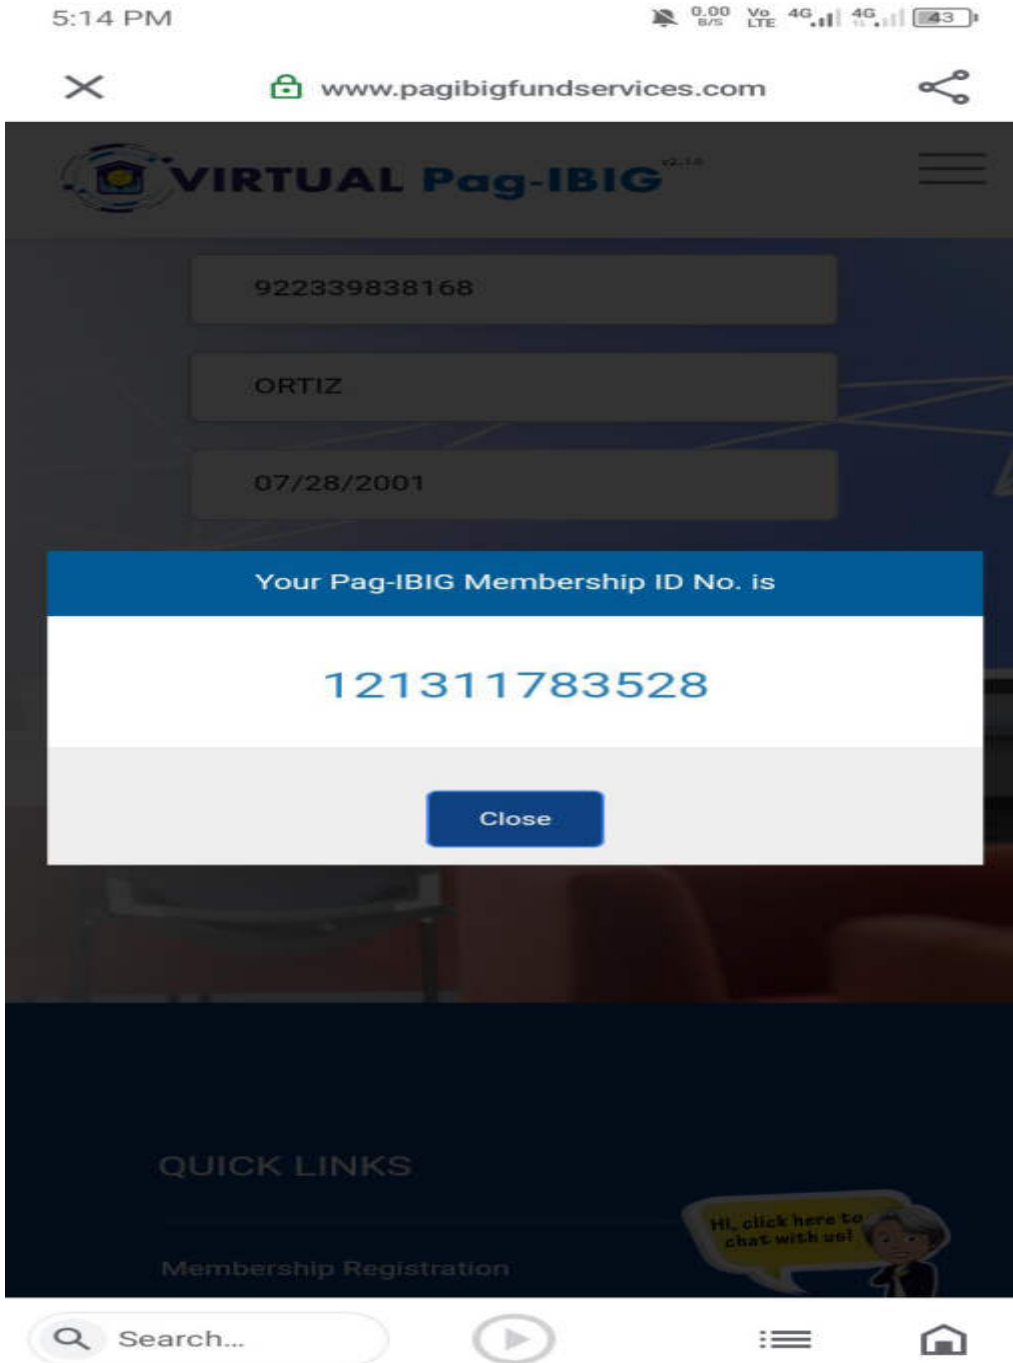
5:14 PM

0.00 B/S Vo LTE 4G 4G 43

www.pagibigfundservices.com

VIRTUAL Pag-IBIG v2.1.0

922339838168

ORTIZ

07/28/2001

Your Pag-IBIG Membership ID No. is

121311783528

Close

QUICK LINKS

Membership Registration

Hi, click here to chat with us!

Search...